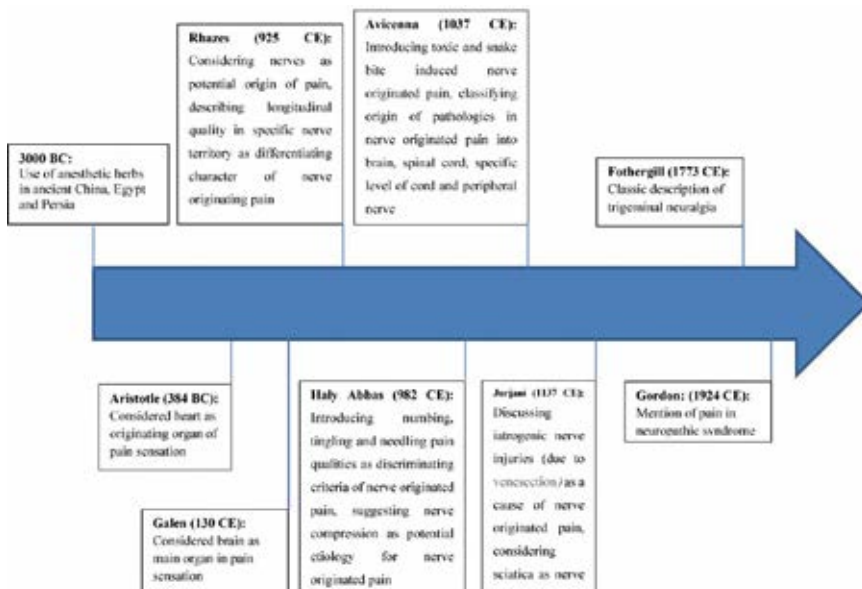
3000 BC:
Use of anesthetic herbs in ancient China, Egypt and Persia

Rhazes (925 CE):
Considering nerves as potential origin of pain, describing longitudinal quality in specific nerve territory as differentiating character of nerve originating pain

Avicenna (1037 CE):
Introducing toxic and snake bite induced nerve originated pain, classifying origin of pathologies in nerve originated pain into brain, spinal cord, specific level of cord and peripheral nerve

Fothergill (1773 CE):
Classic description of trigeminal neuralgia

Aristotle (384 BC):
Considered heart as originating organ of pain sensation

Galen (130 CE):
Considered brain as main organ in pain sensation

Haly Abbas (982 CE):
Introducing numbing, tingling and needling pain qualities as discriminating criteria of nerve originated pain, suggesting nerve compression as potential etiology for nerve originated pain

Jurjani (1137 CE):
Discussing iatrogenic nerve injuries (due to venesection) as a cause of nerve originated pain, considering sciatica as nerve

Gordon: (1924 CE):
Mention of pain in neuropathic syndrome